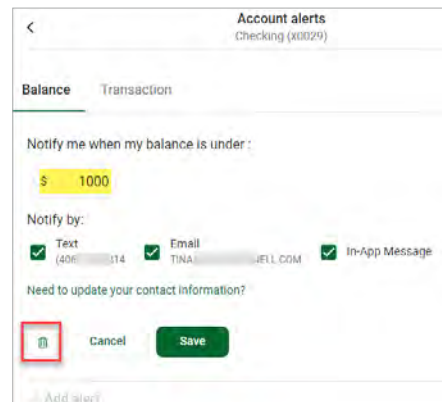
<
Account alerts
Checking (x0029)

Balance Transaction

Notify me when my balance is under :

$ 1000

Notify by:

Text
(406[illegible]14

Email
TINA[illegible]ELL.COM

In-App Message

Need to update your contact information?

Cancel Save

Add alert